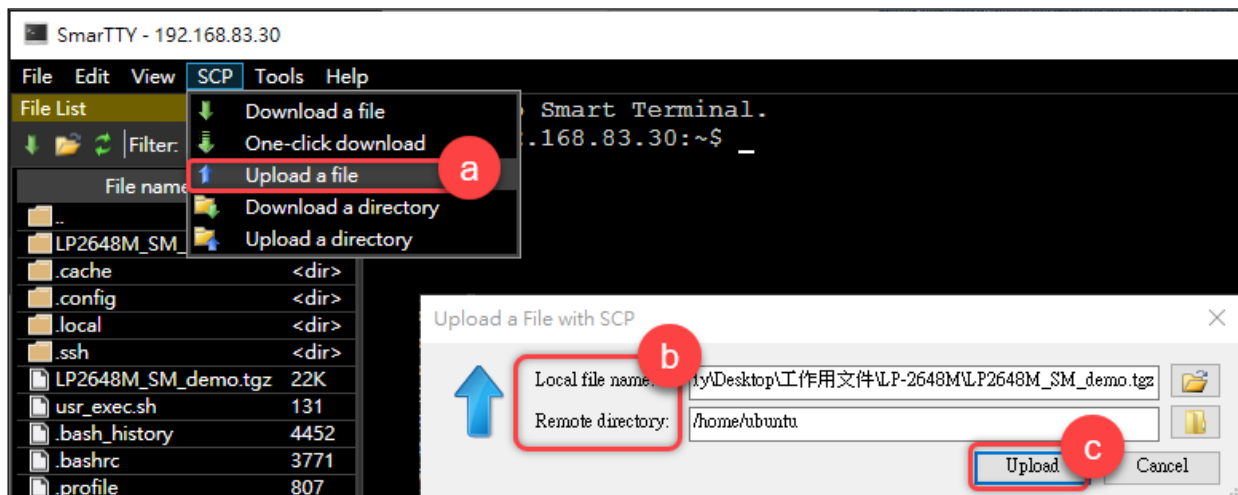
SmarTTY - 192.168.83.30

File Edit View SCP Tools Help

File List

Filter:

File name

Download a file
One-click download
Upload a file
Download a directory
Upload a directory

a

Smart Terminal.
.168.83.30:~$ _

| | |
|---|---|
| .. | |
| LP2648M_SM_ | |
| .cache | <dir> |
| .config | <dir> |
| .local | <dir> |
| .ssh | <dir> |
| LP2648M_SM_demo.tgz | 22K |
| usr_exec.sh | 131 |
| .bash_history | 4452 |
| .bashrc | 3771 |
| .profile | 807 |

Upload a File with SCP

b

Local file name: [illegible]y\Desktop\工作用文件\LP-2648M\LP2648M_SM_demo.tgz

Remote directory: /home/ubuntu

c

Upload Cancel